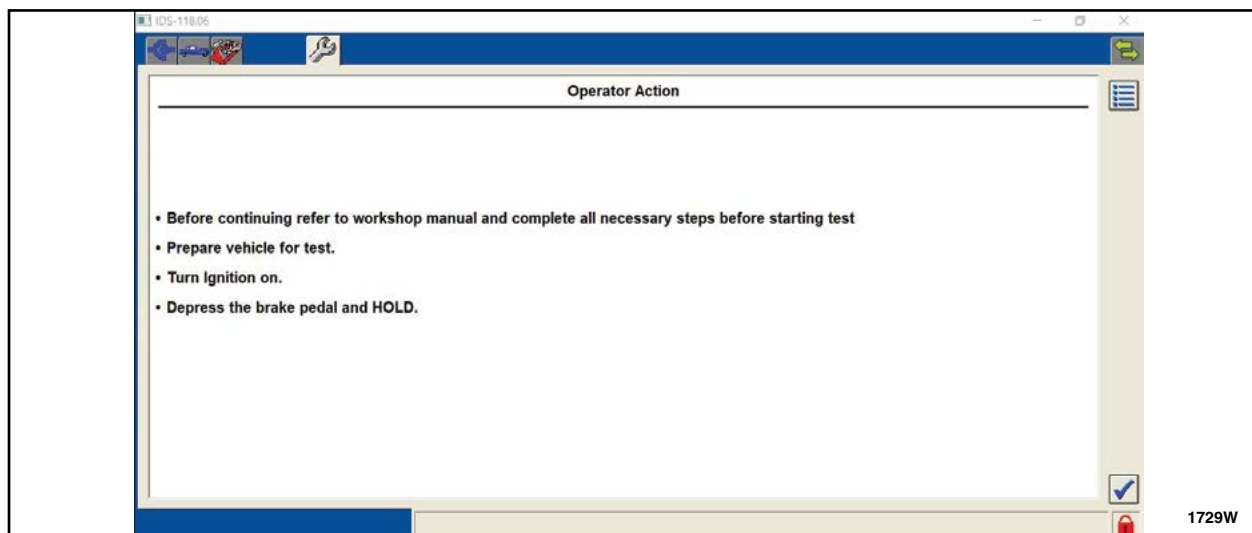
IDS-118.06

Operator Action

• Before continuing refer to workshop manual and complete all necessary steps before starting test

• Prepare vehicle for test.

• Turn Ignition on.

• Depress the brake pedal and HOLD.

1729W